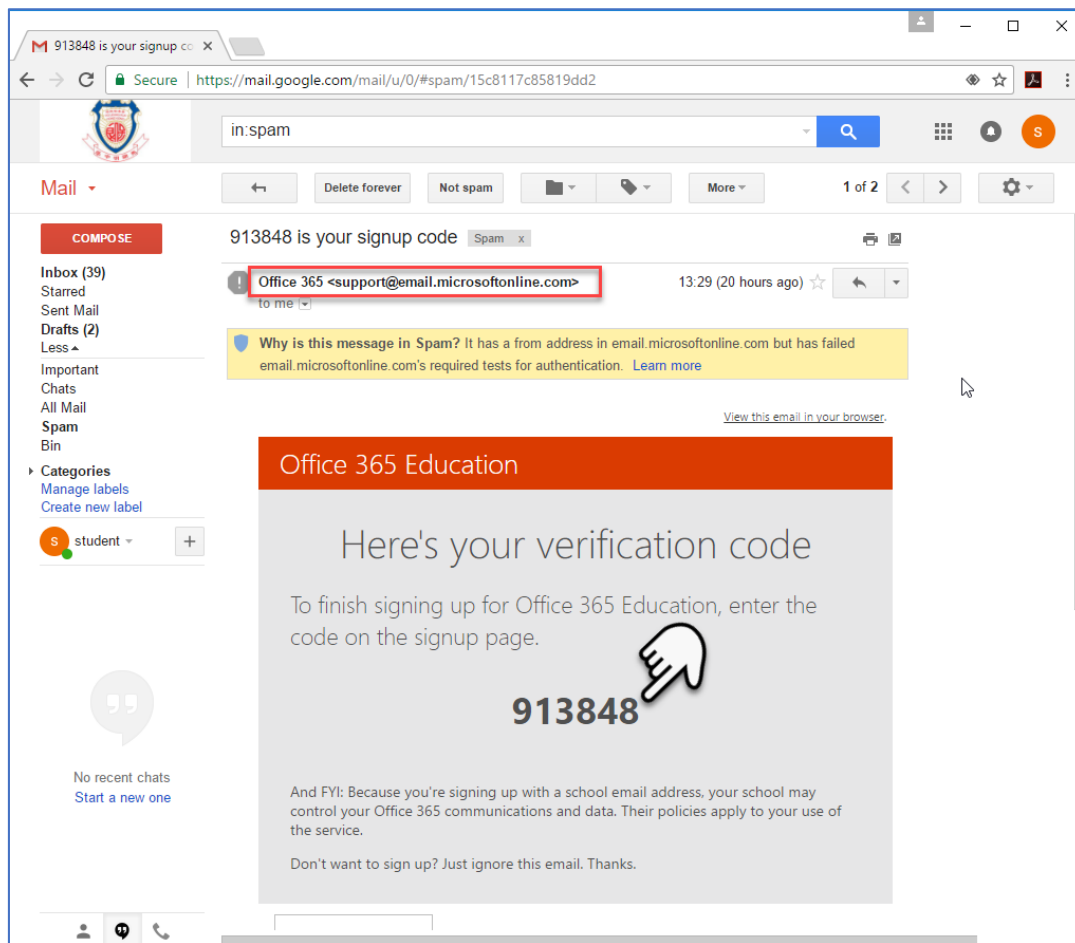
913848 is your signup co ×

Secure | https://mail.google.com/mail/u/0/#spam/15c8117c85819dd2

in:spam

S

Mail

Delete forever
Not spam
More
1 of 2

COMPOSE

Inbox (39)
Starred
Sent Mail
Drafts (2)
Less
Important
Chats
All Mail
Spam
Bin
Categories
Manage labels
Create new label

student

No recent chats
Start a new one

913848 is your signup code Spam x

Office 365 <support@email.microsoftonline.com>
to me

13:29 (20 hours ago)

Why is this message in Spam? It has a from address in email.microsoftonline.com but has failed email.microsoftonline.com's required tests for authentication. Learn more

View this email in your browser.

Office 365 Education

Here's your verification code

To finish signing up for Office 365 Education, enter the code on the signup page.

913848

And FYI: Because you're signing up with a school email address, your school may control your Office 365 communications and data. Their policies apply to your use of the service.

Don't want to sign up? Just ignore this email. Thanks.